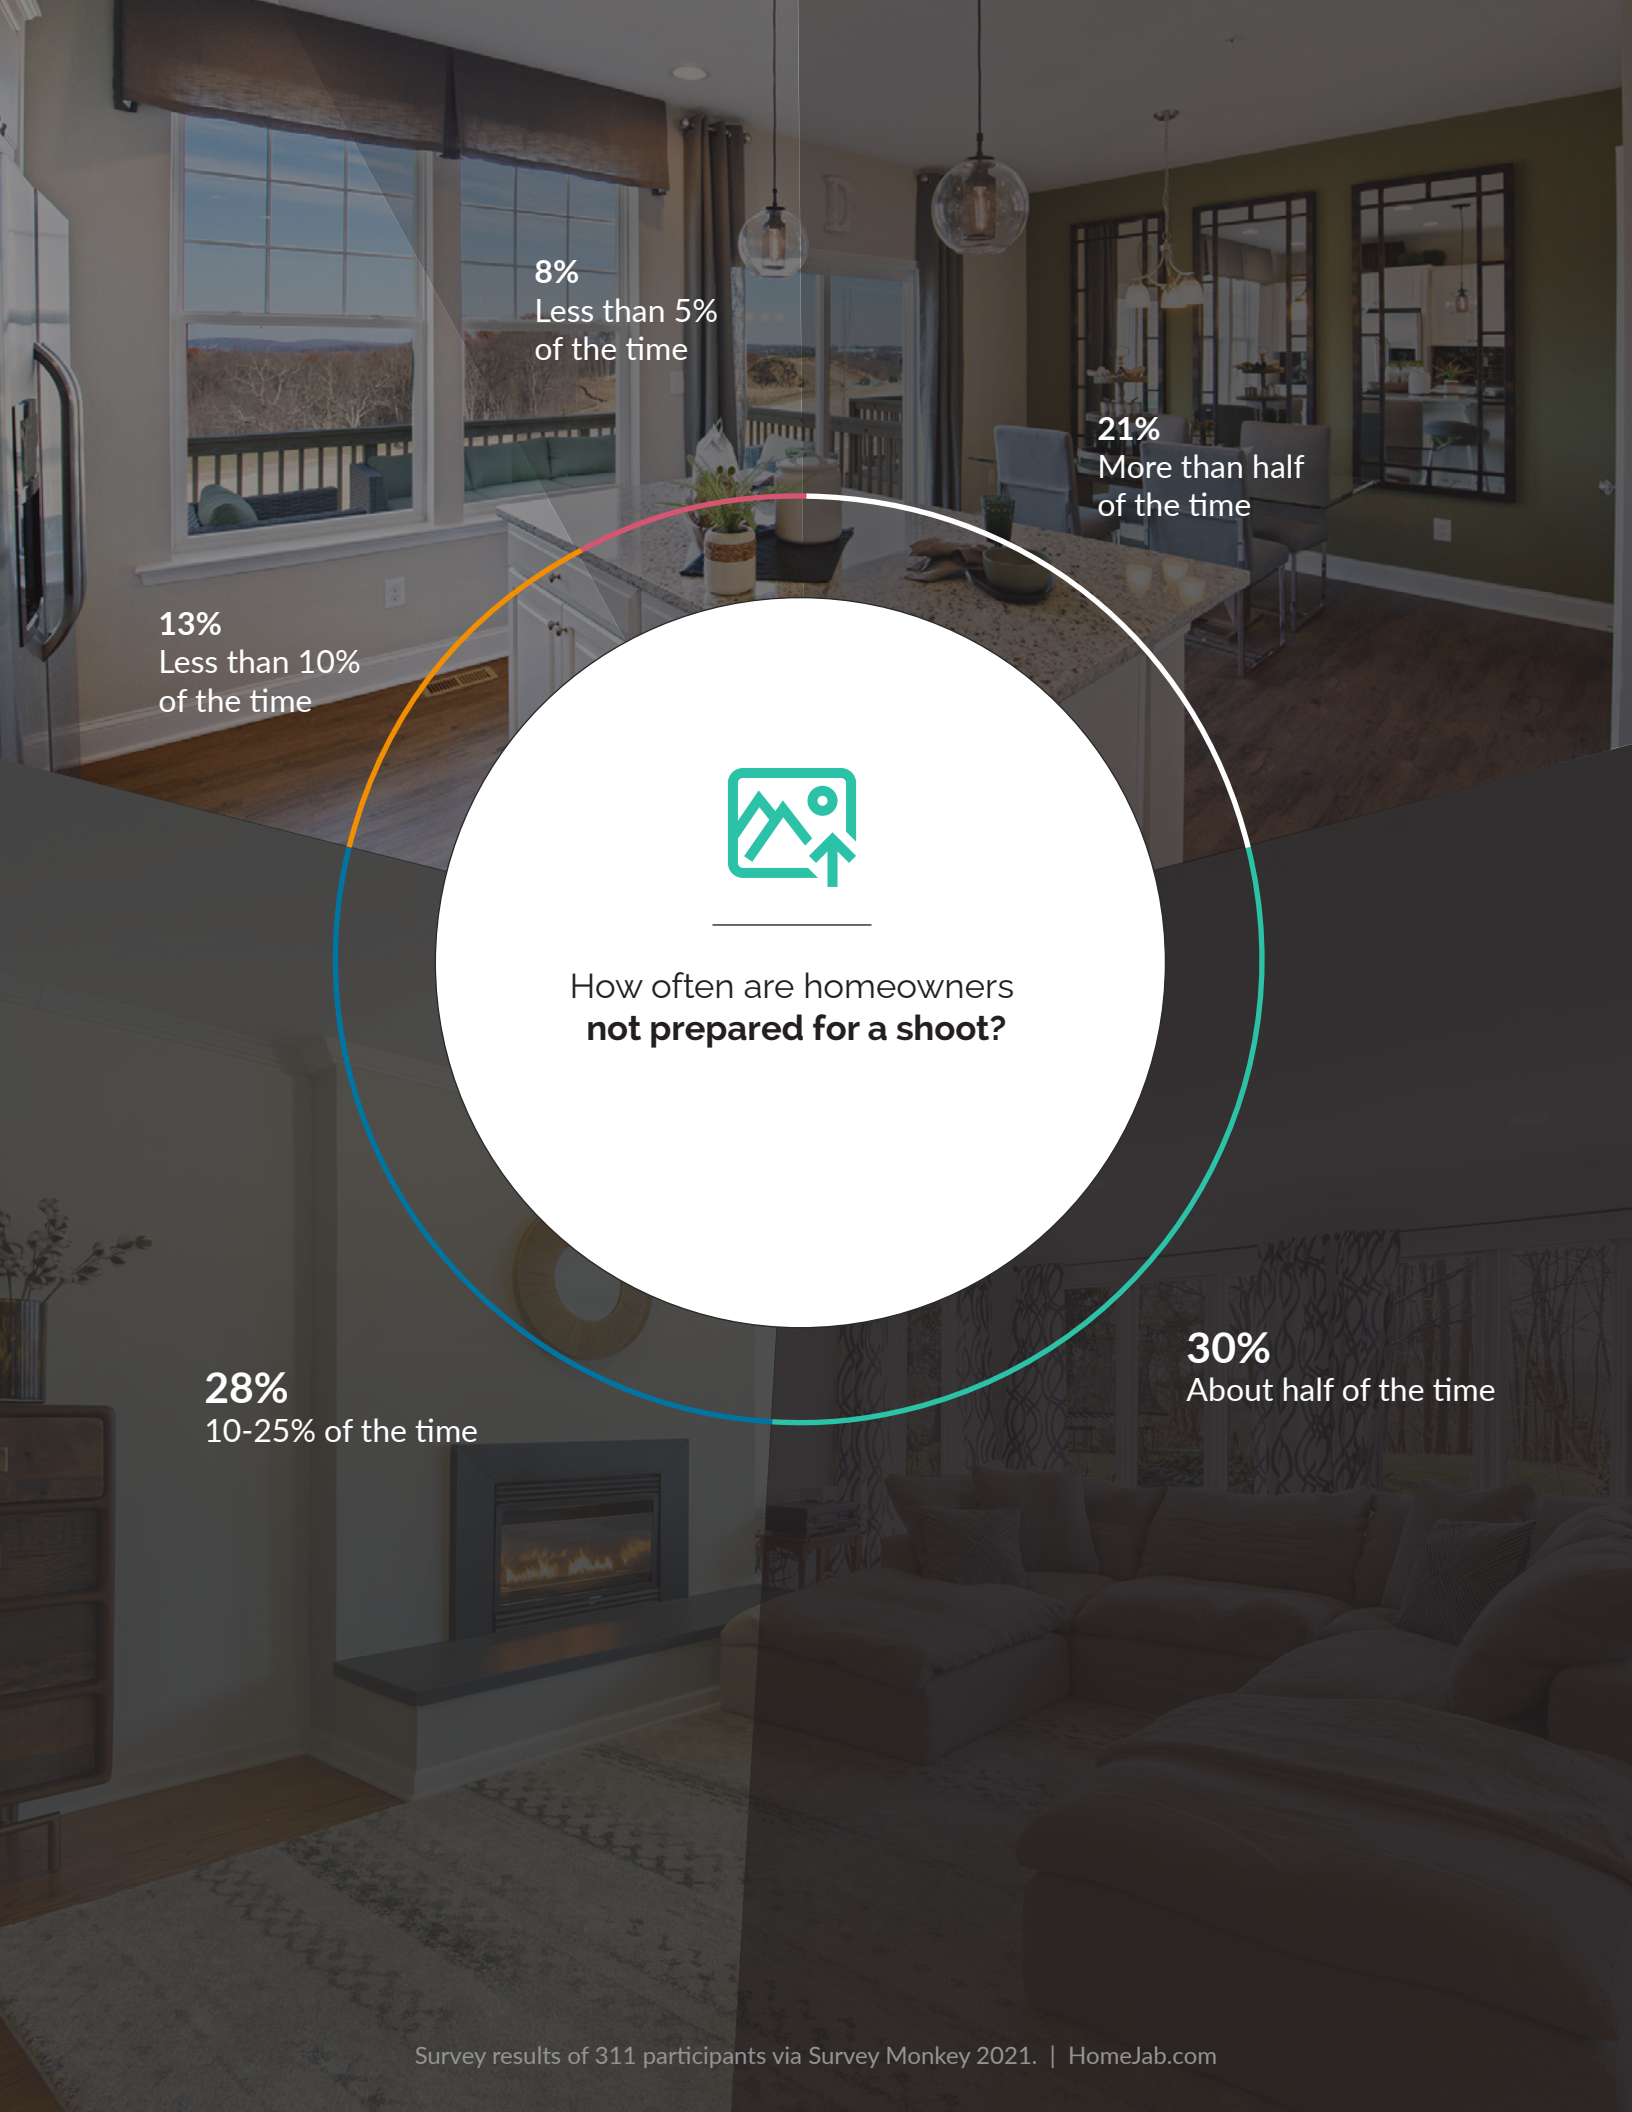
8%
Less than 5% of the time

21%
More than half of the time

13%
Less than 10% of the time

How often are homeowners
**not prepared for a shoot?**

30%
About half of the time

28%
10-25% of the time

Survey results of 311 participants via Survey Monkey 2021. | HomeJab.com